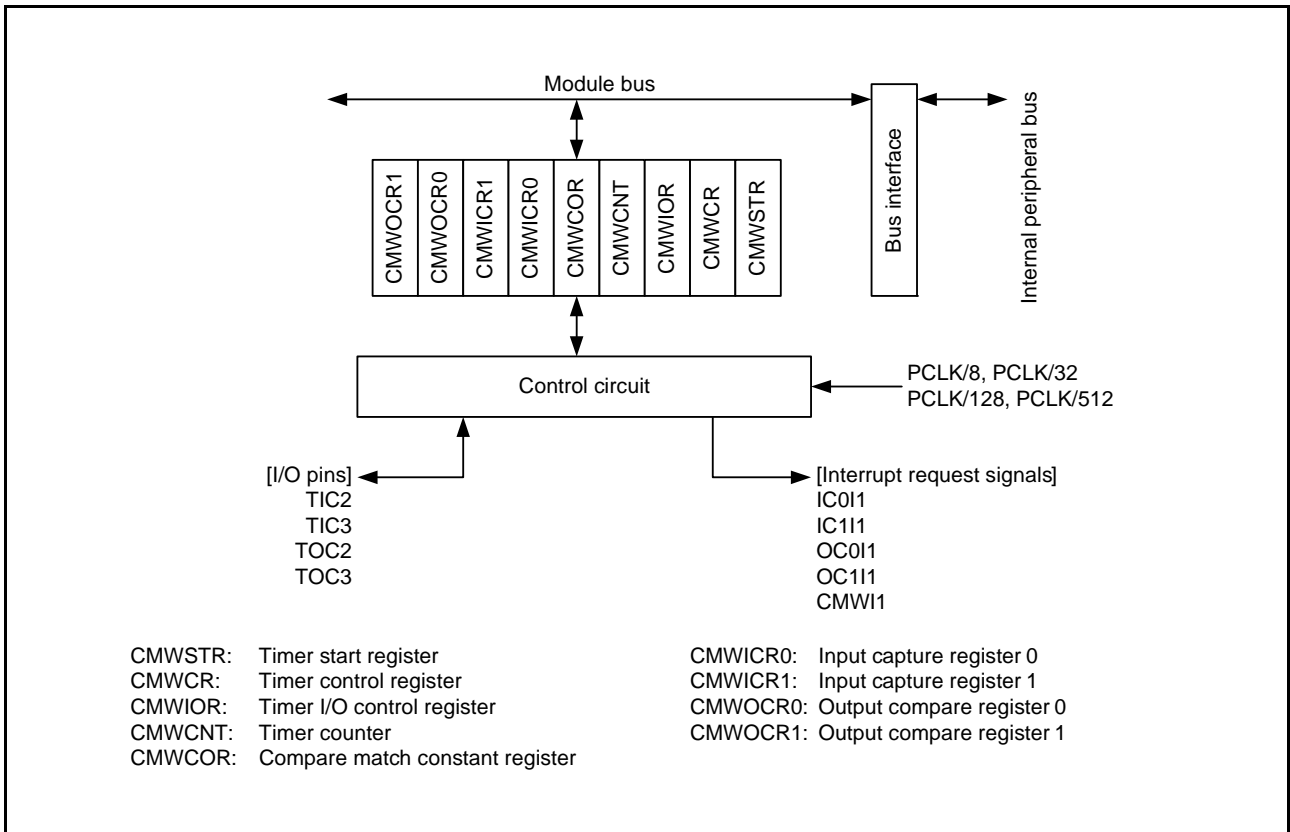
Module bus

Bus interface

Internal peripheral bus

CMWOCR1
CMWOCR0
CMWICR1
CMWICR0
CMWCOR
CMWCNT
CMWIOR
CMWCR
CMWSTR

Control circuit

PCLK/8, PCLK/32
PCLK/128, PCLK/512

[I/O pins]
TIC2
TIC3
TOC2
TOC3

[Interrupt request signals]
IC0I1
IC1I1
OC0I1
OC1I1
CMWI1

CMWSTR: Timer start register
CMWCR: Timer control register
CMWIOR: Timer I/O control register
CMWCNT: Timer counter
CMWCOR: Compare match constant register

CMWICR0: Input capture register 0
CMWICR1: Input capture register 1
CMWOCR0: Output compare register 0
CMWOCR1: Output compare register 1